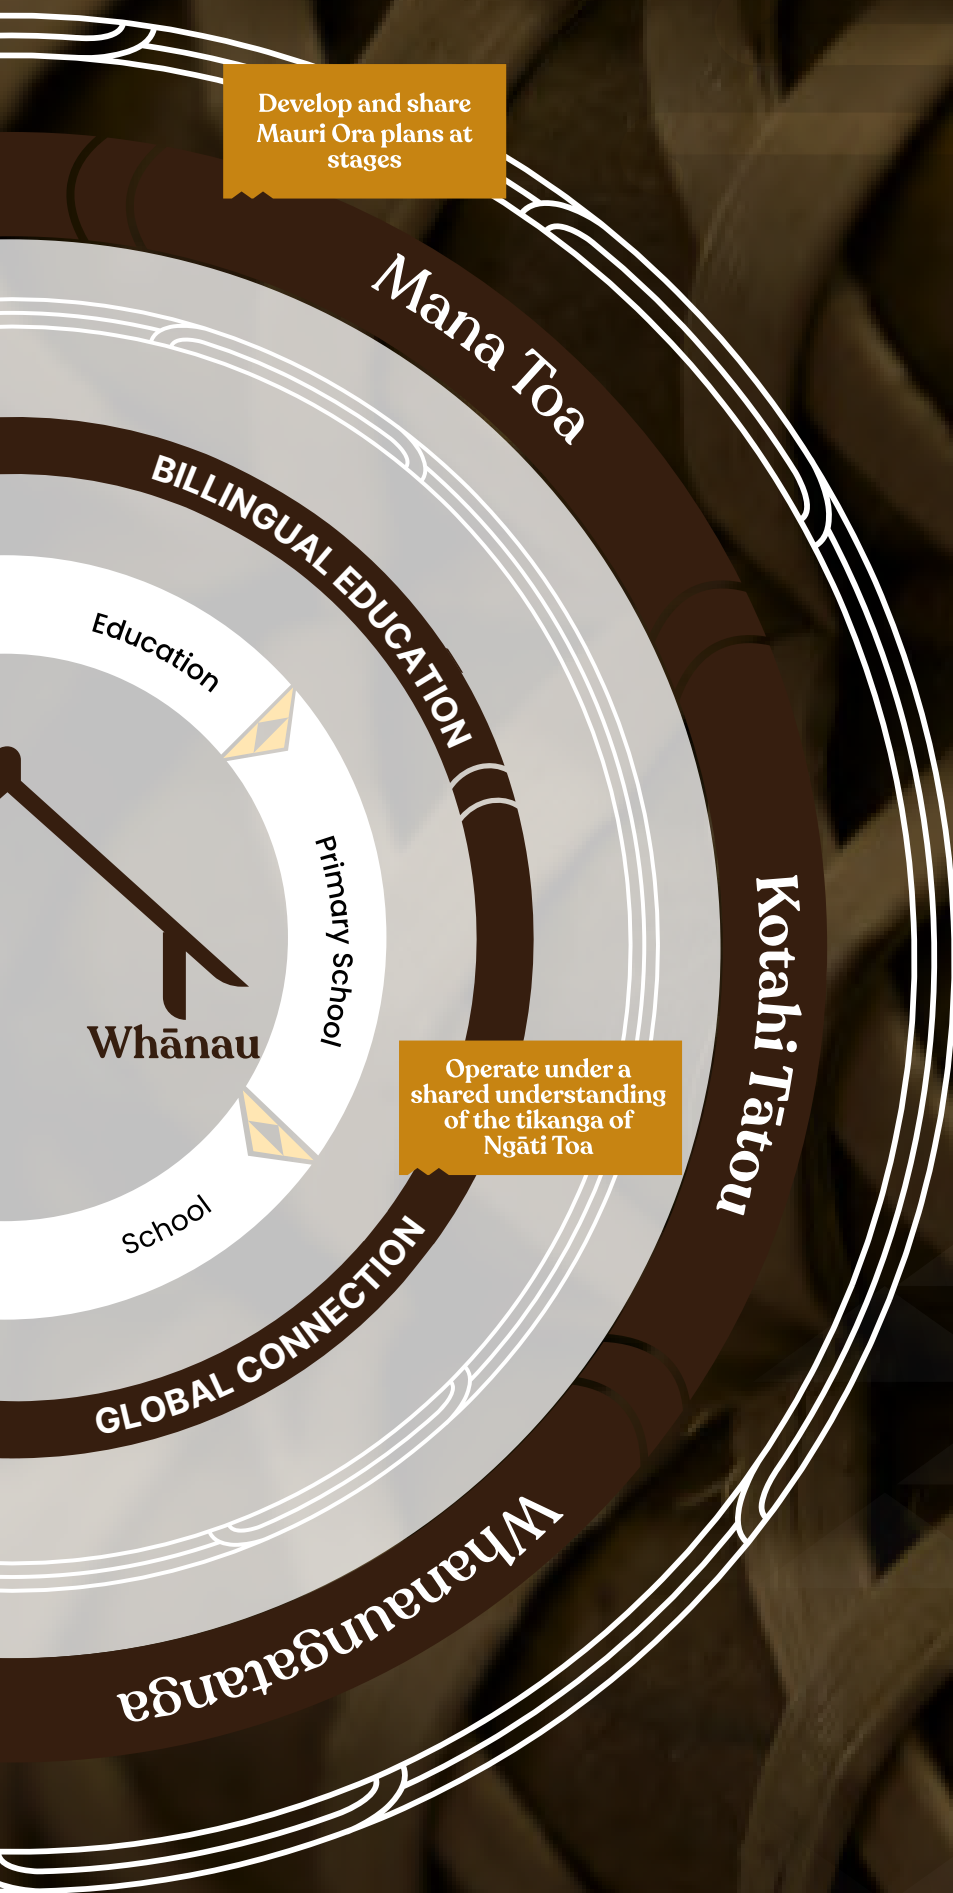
Develop and share Mauri Ora plans at stages

Mana Toa

BILLINGUAL EDUCATION

Education

Primary School

Whānau

Operate under a shared understanding of the tikanga of Ngāti Toa

Kotahi Tātou

School

GLOBAL CONNECTION

Whanaungatanga